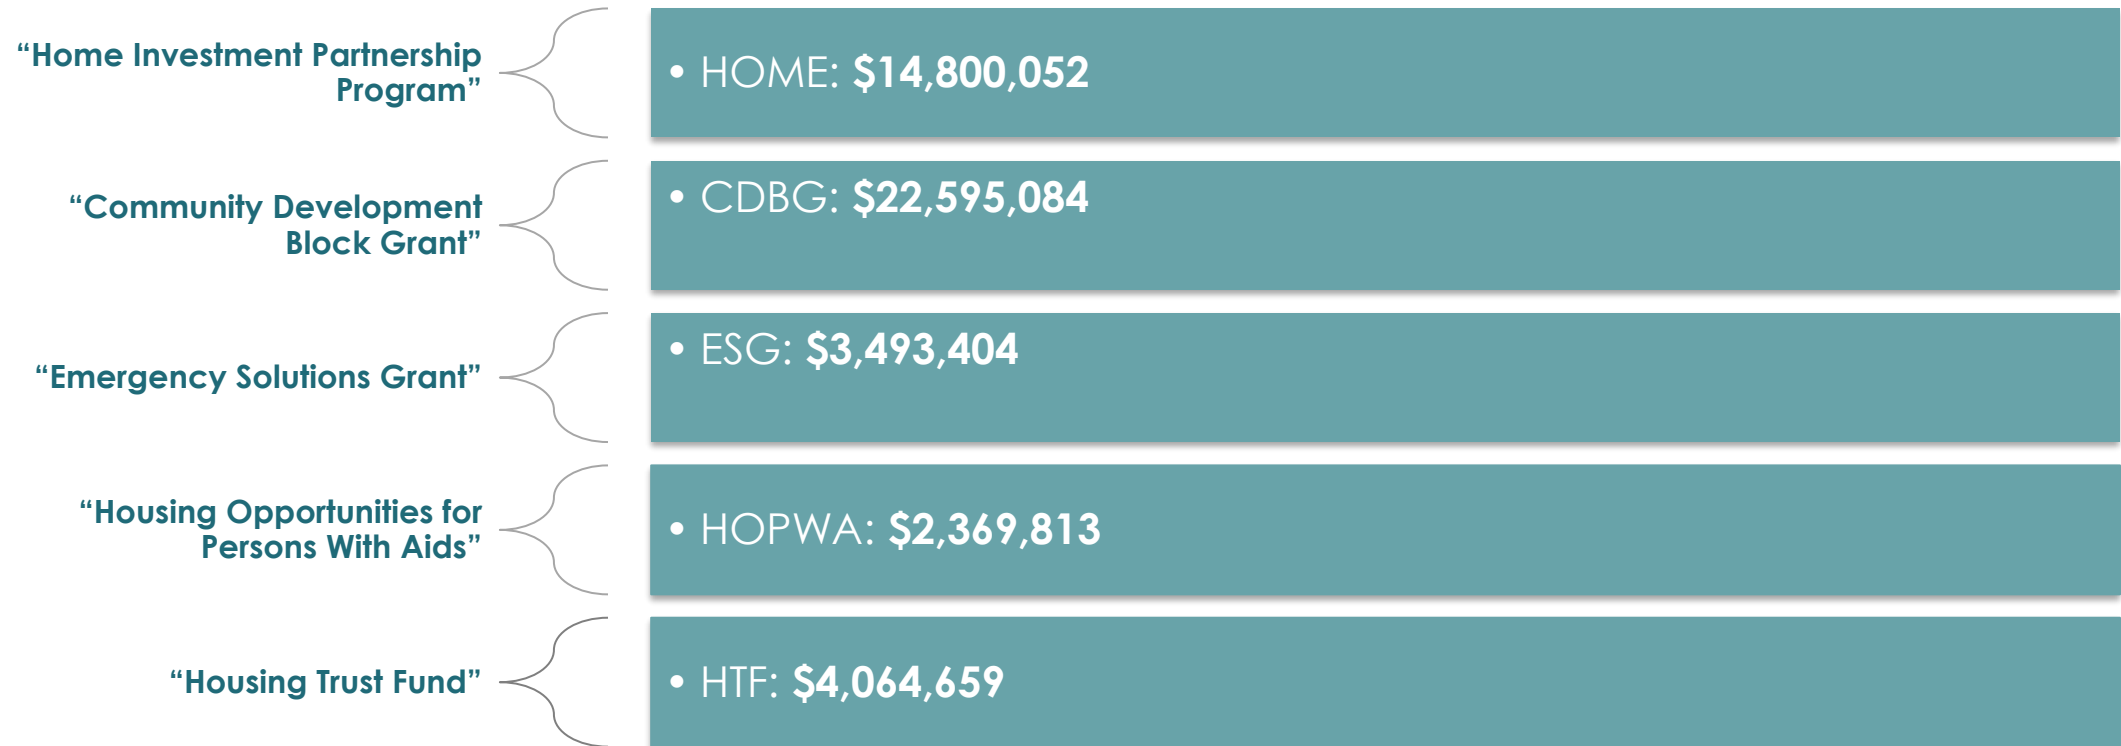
“Home Investment Partnership Program”

• HOME: **$14,800,052**

“Community Development Block Grant”

• CDBG: **$22,595,084**

“Emergency Solutions Grant”

• ESG: **$3,493,404**

“Housing Opportunities for Persons With Aids”

• HOPWA: **$2,369,813**

“Housing Trust Fund”

• HTF: **$4,064,659**